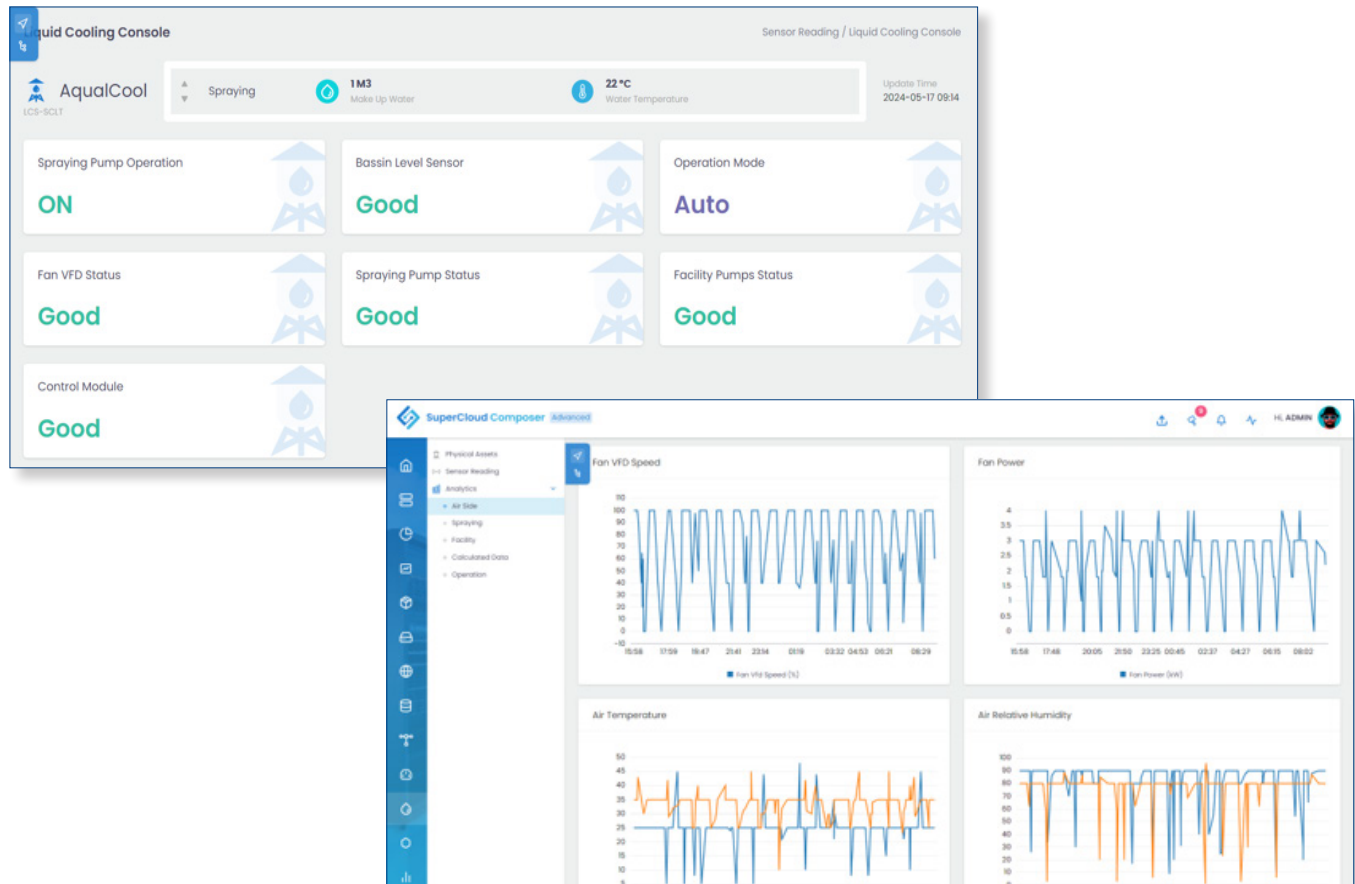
Liquid Cooling Console

Sensor Reading / Liquid Cooling Console

AqualCool
LCS-SCLT

Spraying

1 M3
Make Up Water

22 °C
Water Temperature

Update Time
2024-05-17 09:14

Spraying Pump Operation
ON

Bassin Level Sensor
Good

Operation Mode
Auto

Fan VFD Status
Good

Spraying Pump Status
Good

Facility Pumps Status
Good

Control Module
Good

SuperCloud Composer Advanced

Hi, ADMIN

Physical Assets
Sensor Reading
Analytics
Air Side
Spraying
Facility
Calculated Data
Operation

Fan VFD Speed

110
100
90
80
70
60
50
40
30
20
10
0
-10

15:58 17:59 19:47 21:41 23:14 01:19 03:32 04:53 06:21 08:29

Fan Vfd Speed (%)

Fan Power

4
3.5
3
2.5
2
1.5
1
0.5
0

15:58 17:48 20:05 21:50 23:25 00:45 02:37 04:27 06:15 08:02

Fan Power (kW)

Air Temperature

50
45
40
35
30
25
20
15
10
5

Air Relative Humidity

100
90
80
70
60
50
40
30
20
10